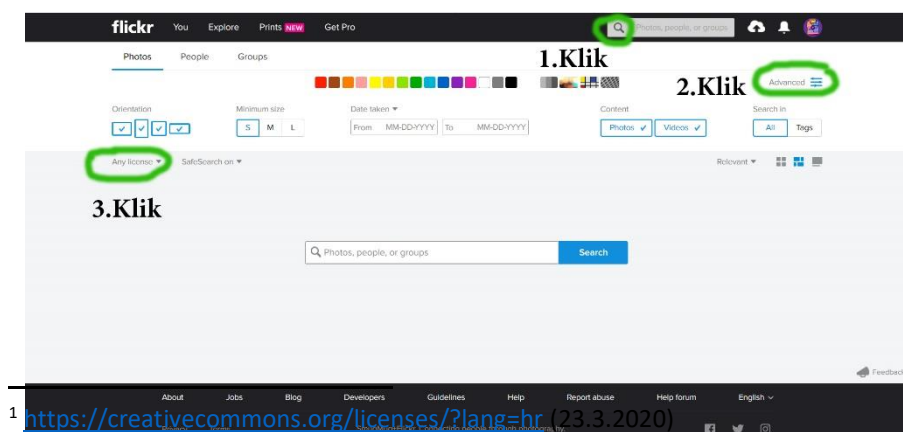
flickr You Explore Prints NEW Get Pro

Photos, people, or groups

1.Klik

Photos People Groups

2.Klik

Advanced

Orientation

Minimum size

S M L

Date taken

From MM-DD-YYYY To MM-DD-YYYY

Content

Photos Videos

Search in

All Tags

Any license

SafeSearch on

Relevant

3.Klik

Photos, people, or groups

Search

Feedback

About Jobs Blog Developers Guidelines Help Report abuse Help forum English

$^1$ https://creativecommons.org/licenses/?lang=hr (23.3.2020)